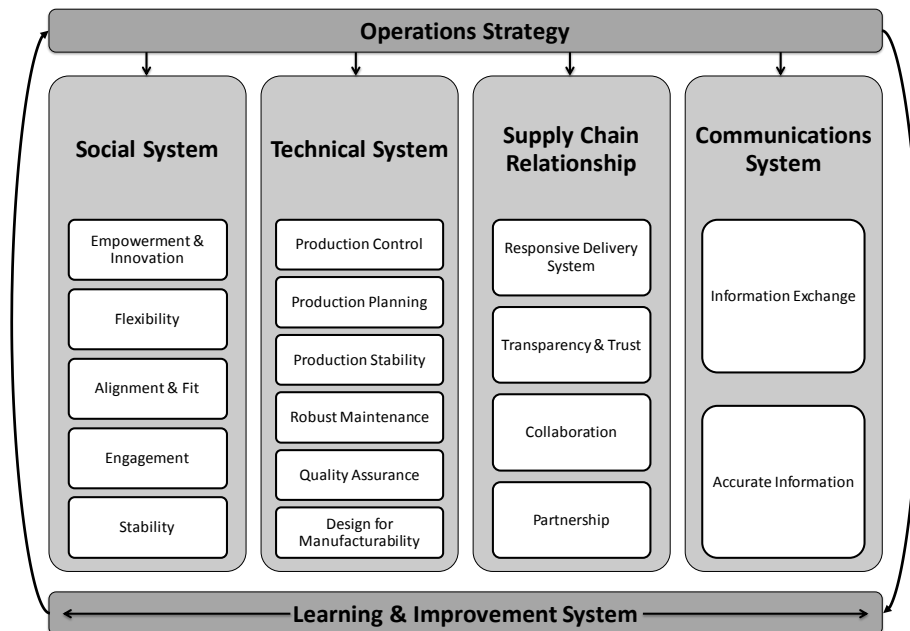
Operations Strategy

Social System

Empowerment & Innovation

Flexibility

Alignment & Fit

Engagement

Stability

Technical System

Production Control

Production Planning

Production Stability

Robust Maintenance

Quality Assurance

Design for Manufacturability

Supply Chain Relationship

Responsive Delivery System

Transparency & Trust

Collaboration

Partnership

Communications System

Information Exchange

Accurate Information

Learning & Improvement System